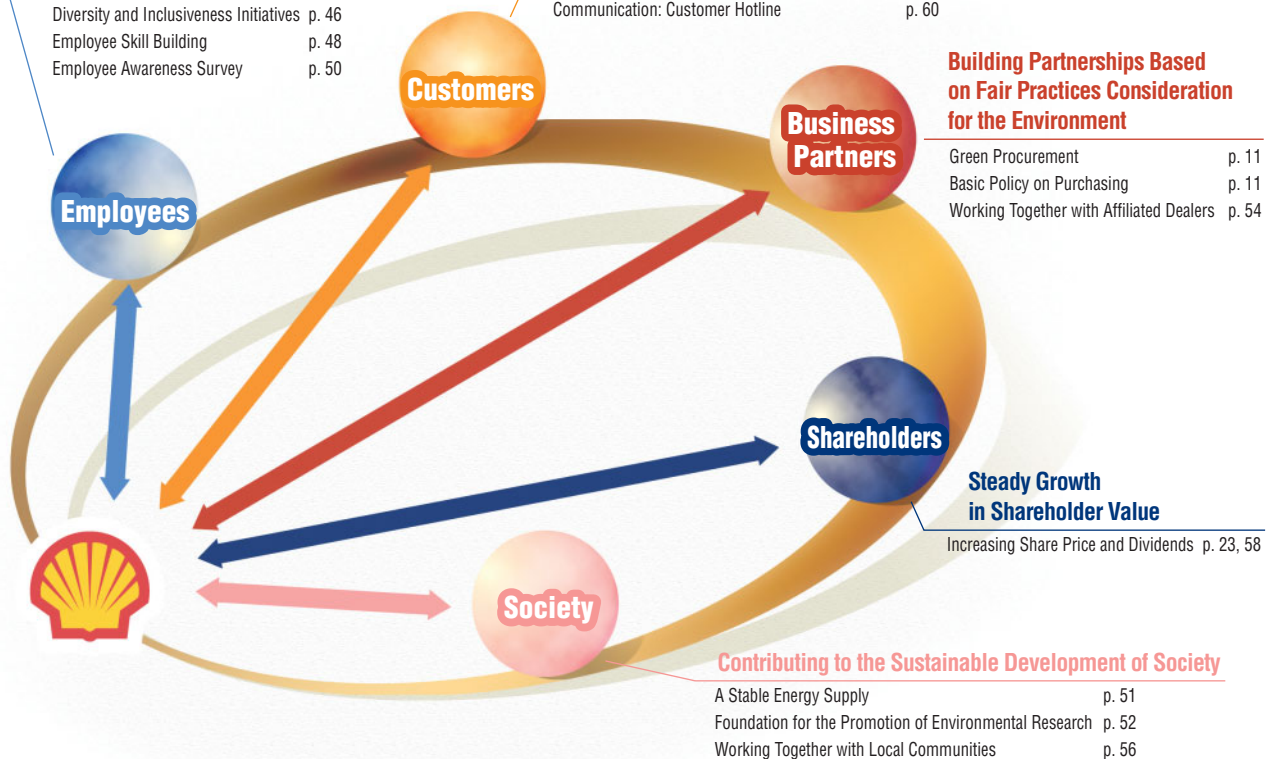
Diversity and Inclusiveness Initiatives p. 46
Employee Skill Building p. 48
Employee Awareness Survey p. 50

Communication: Customer Hotline p. 60

Customers

Business Partners

Building Partnerships Based on Fair Practices Consideration for the Environment

Green Procurement p. 11
Basic Policy on Purchasing p. 11
Working Together with Affiliated Dealers p. 54

Employees

Shareholders

Steady Growth in Shareholder Value

Increasing Share Price and Dividends p. 23, 58

Society

Contributing to the Sustainable Development of Society

A Stable Energy Supply p. 51
Foundation for the Promotion of Environmental Research p. 52
Working Together with Local Communities p. 56